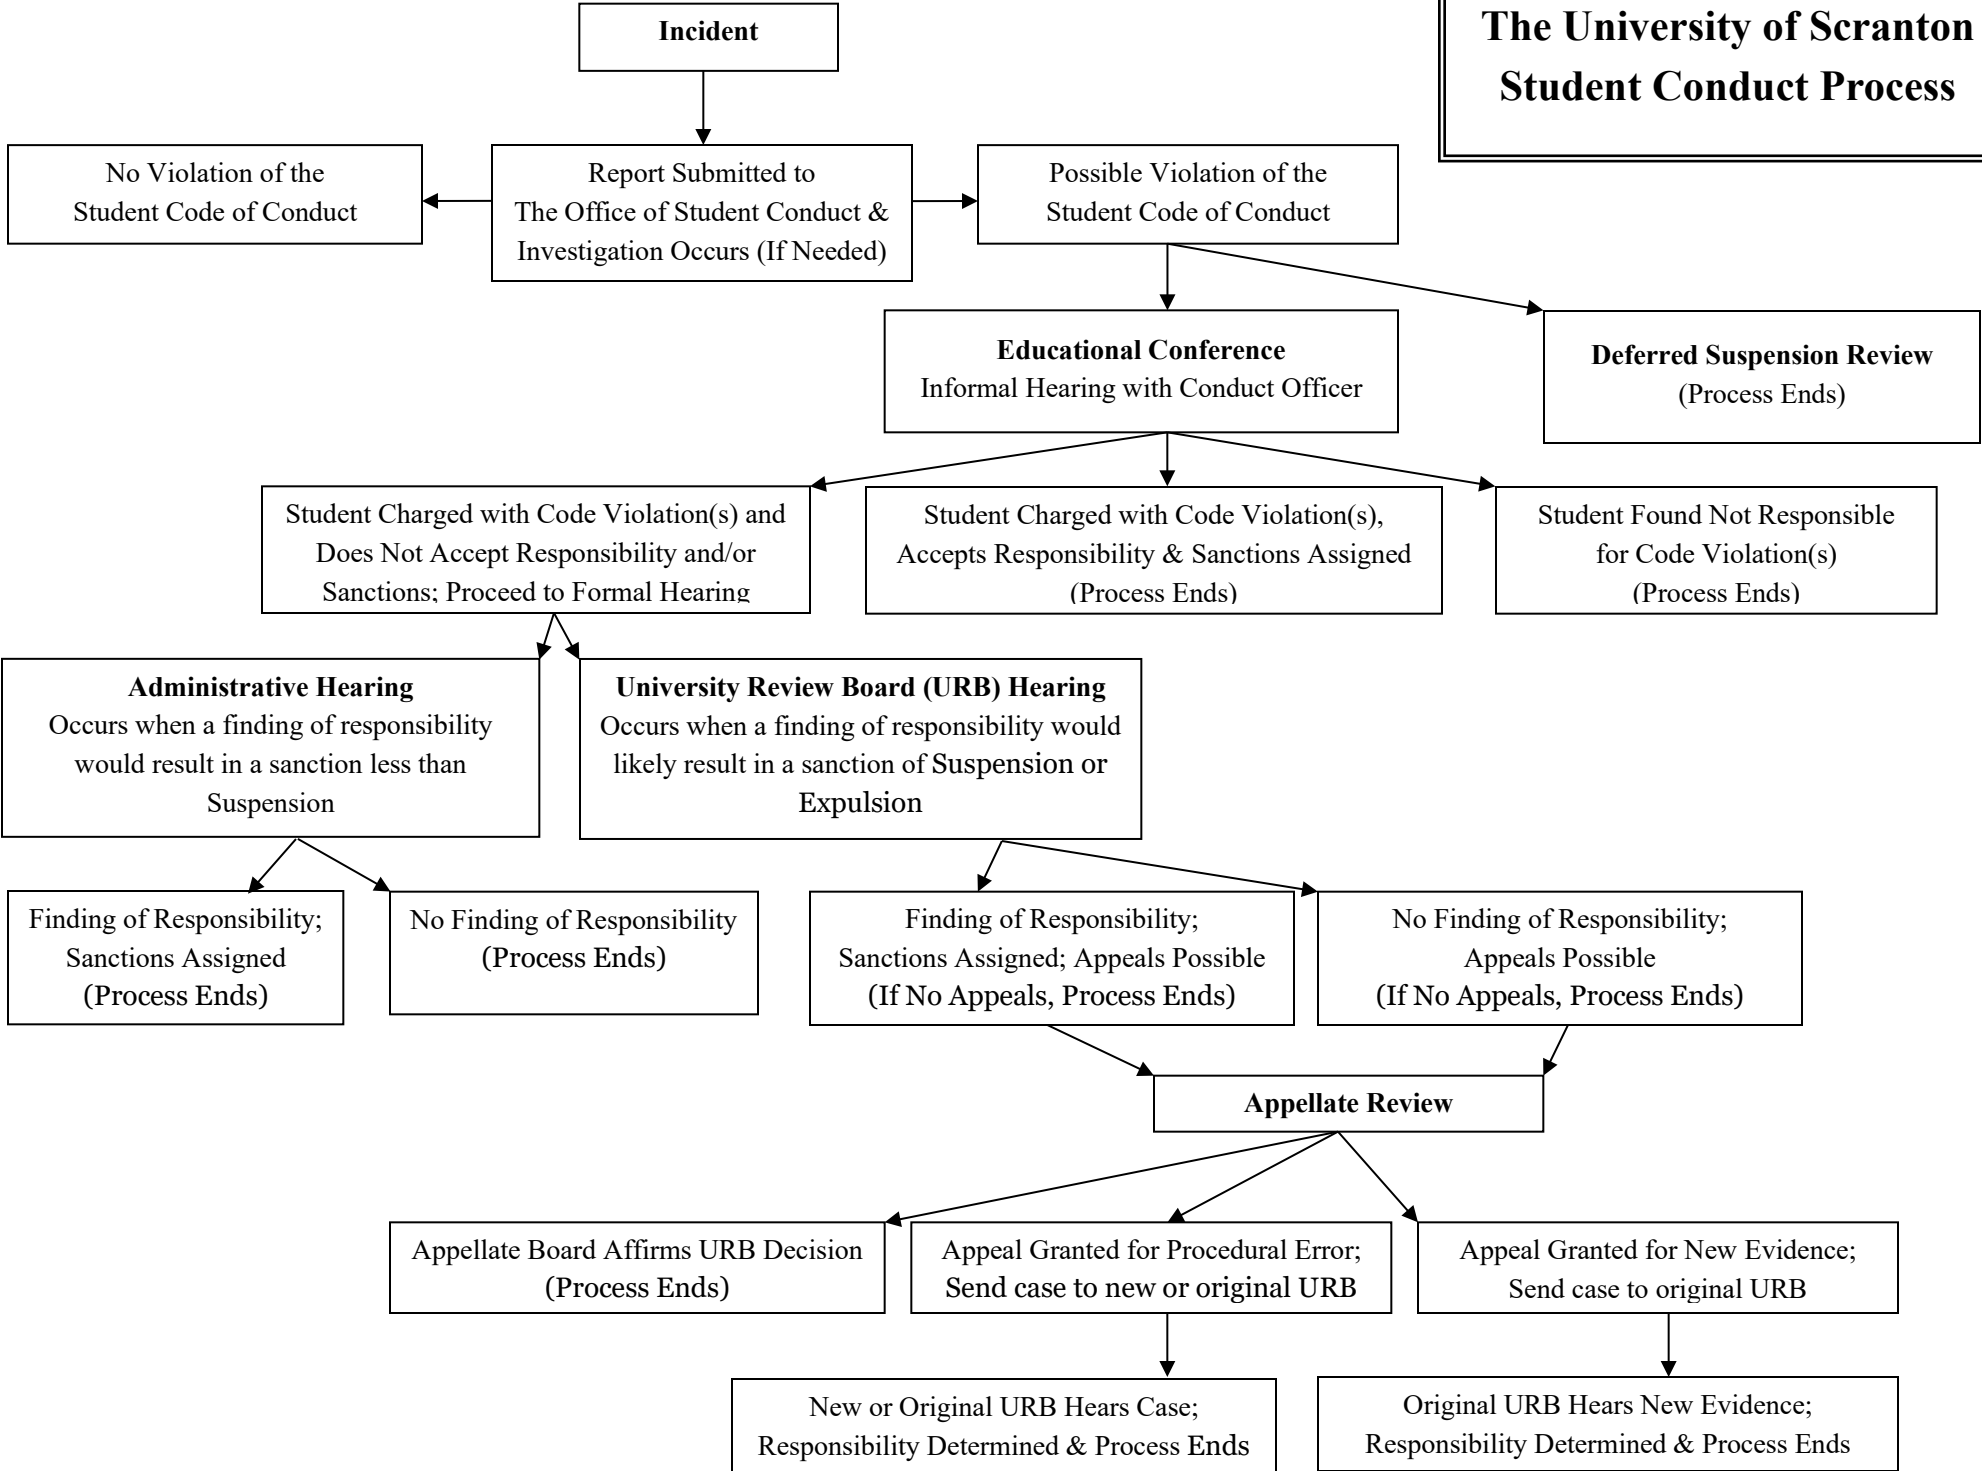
The University of Scranton
Student Conduct Process

Incident

No Violation of the Student Code of Conduct

Report Submitted to The Office of Student Conduct & Investigation Occurs (If Needed)

Possible Violation of the Student Code of Conduct

**Educational Conference**
Informal Hearing with Conduct Officer

**Deferred Suspension Review**
(Process Ends)

Student Charged with Code Violation(s) and Does Not Accept Responsibility and/or Sanctions; Proceed to Formal Hearing

Student Charged with Code Violation(s), Accepts Responsibility & Sanctions Assigned (Process Ends)

Student Found Not Responsible for Code Violation(s) (Process Ends)

**Administrative Hearing**
Occurs when a finding of responsibility would result in a sanction less than Suspension

**University Review Board (URB) Hearing**
Occurs when a finding of responsibility would likely result in a sanction of Suspension or Expulsion

Finding of Responsibility; Sanctions Assigned (Process Ends)

No Finding of Responsibility (Process Ends)

Finding of Responsibility; Sanctions Assigned; Appeals Possible (If No Appeals, Process Ends)

No Finding of Responsibility; Appeals Possible (If No Appeals, Process Ends)

**Appellate Review**

Appellate Board Affirms URB Decision (Process Ends)

Appeal Granted for Procedural Error; Send case to new or original URB

Appeal Granted for New Evidence; Send case to original URB

New or Original URB Hears Case; Responsibility Determined & Process Ends

Original URB Hears New Evidence; Responsibility Determined & Process Ends